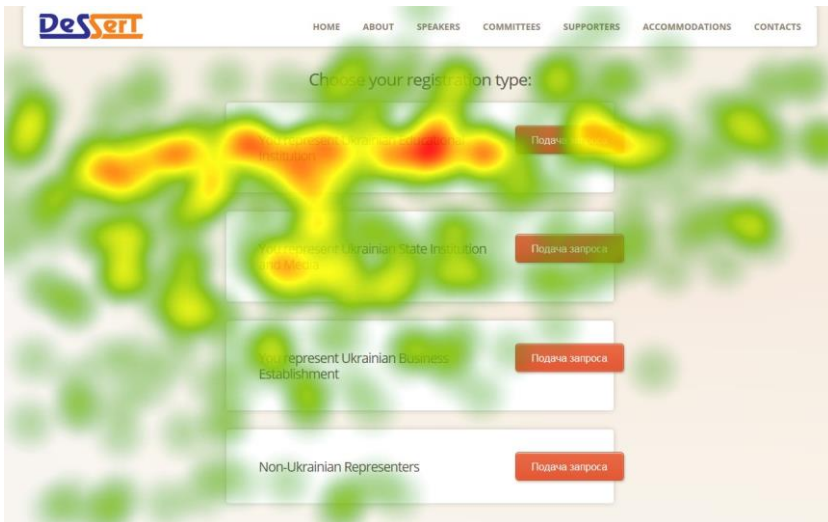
DeSSerT

HOME ABOUT SPEAKERS COMMITTEES SUPPORTERS ACCOMMODATIONS CONTACTS

Cho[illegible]se your regist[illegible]on type:

Yo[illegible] Ukrainian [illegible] Institution

Подача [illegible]

Yo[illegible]present Ukrainian State Institution and Media

Подача запроса

You represent Ukrainian Business Establishment

Подача запроса

Non-Ukrainian Representers

Подача запроса